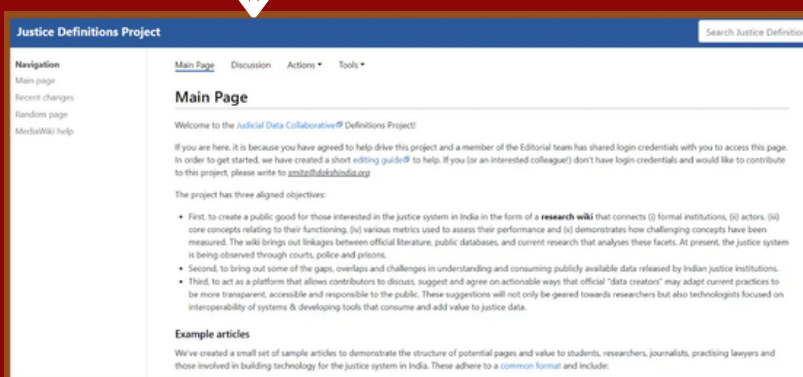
Justice Definitions Project

Search Justice Definitio

Navigation
Main page
Recent changes
Random page
MediaWiki help

Main Page Discussion Actions ▾ Tools ▾

Main Page

Welcome to the Judicial Data Collaborative Definitions Project!

If you are here, it is because you have agreed to help drive this project and a member of the Editorial team has shared login credentials with you to access this page. In order to get started, we have created a short editing guide to help. If you (or an interested colleague!) don't have login credentials and would like to contribute to this project, please write to smita@dakshindia.org

The project has three aligned objectives:

- First, to create a public good for those interested in the justice system in India in the form of a research wiki that connects (i) formal institutions, (ii) actors, (iii) core concepts relating to their functioning, (iv) various metrics used to assess their performance and (v) demonstrates how challenging concepts have been measured. The wiki brings out linkages between official literature, public databases, and current research that analyses these facets. At present, the justice system is being observed through courts, police and prisons.
- Second, to bring out some of the gaps, overlaps and challenges in understanding and consuming publicly available data released by Indian justice institutions.
- Third, to act as a platform that allows contributors to discuss, suggest and agree on actionable ways that official "data creators" may adapt current practices to be more transparent, accessible and responsible to the public. These suggestions will not only be geared towards researchers but also technologists focused on interoperability of systems & developing tools that consume and add value to justice data.

Example articles

We've created a small set of sample articles to demonstrate the structure of potential pages and value to students, researchers, journalists, practising lawyers and those involved in building technology for the justice system in India. These adhere to a common format and include: